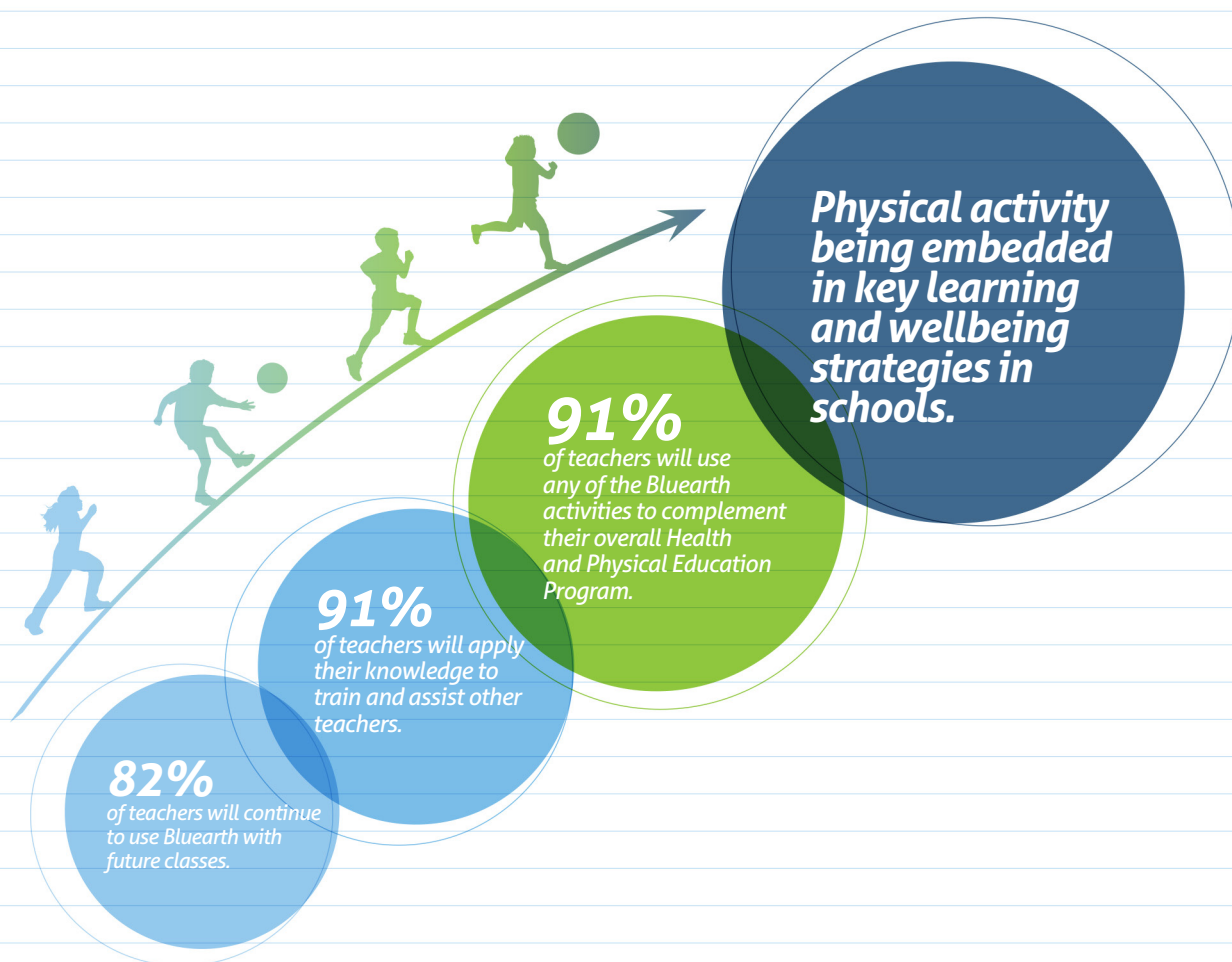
Physical activity being embedded in key learning and wellbeing strategies in schools.

91%
of teachers will use any of the Bluearth activities to complement their overall Health and Physical Education Program.

91%
of teachers will apply their knowledge to train and assist other teachers.

82%
of teachers will continue to use Bluearth with future classes.